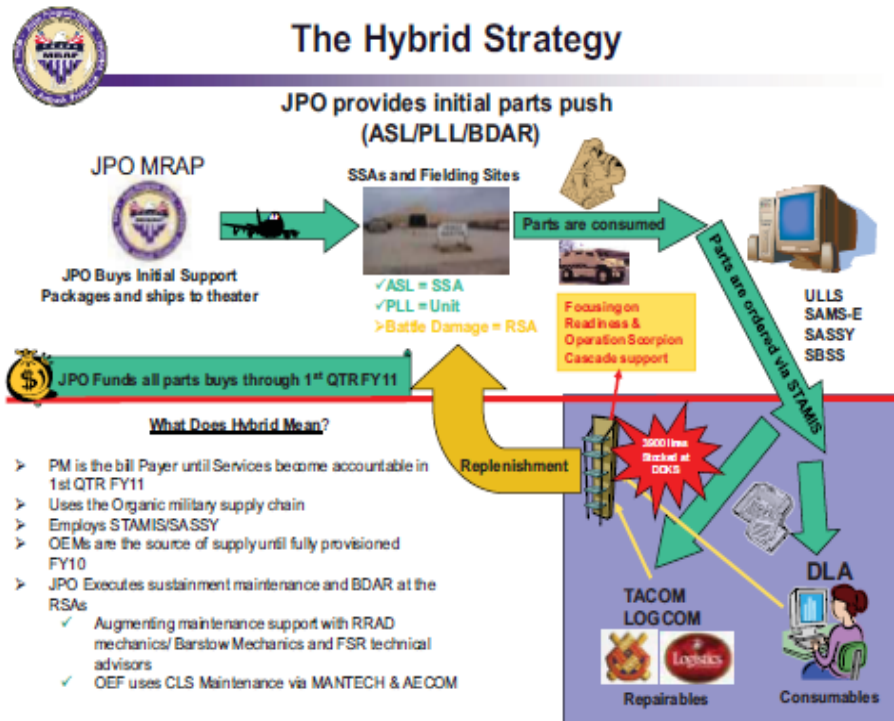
MRAP

The Hybrid Strategy

JPO provides initial parts push (ASL/PLL/BDAR)

JPO MRAP

JPO Buys Initial Support Packages and ships to theater

SSAs and Fielding Sites

✓ASL = SSA
✓PLL = Unit
➢Battle Damage = RSA

Parts are consumed

Parts are ordered via STAMIS

ULLS
SAMS-E
SASSY
SBSS

Focusing on Readiness & Operation Scorpion Cascade support

$

JPO Funds all parts buys through 1st QTR FY11

What Does Hybrid Mean?

➢ PM is the bill Payer until Services become accountable in 1st QTR FY11
➢ Uses the Organic military supply chain
➢ Employs STAMIS/SASSY
➢ OEMs are the source of supply until fully provisioned FY10
➢ JPO Executes sustainment maintenance and BDAR at the RSAs
✓ Augmenting maintenance support with RRAD mechanics/ Barstow Mechanics and FSR technical advisors
✓ OEF uses CLS Maintenance via MANTECH & AECOM

Replenishment

3900 lines Stocked at DDKS

TACOM
LOGCOM

Logistics

DLA

Repairables

Consumables